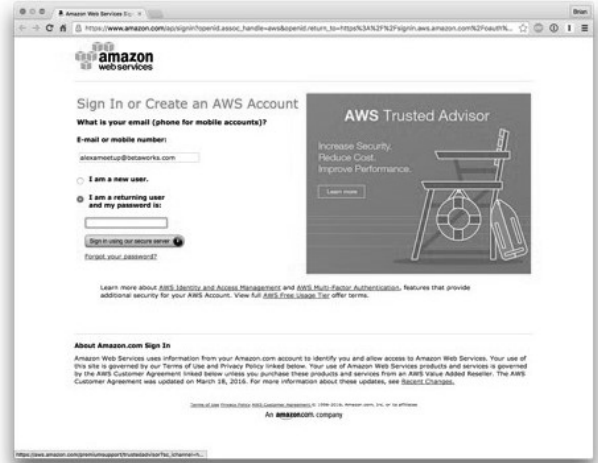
Amazon Web Services Sign ×

Brian

https://www.amazon.com/ap/signin?openid.assoc_handle=aws&openid.return_to=https%3A%2F%2Fsignin.aws.amazon.com%2Foauth%...

amazon webservices

Sign In or Create an AWS Account

What is your email (phone for mobile accounts)?

E-mail or mobile number:

alexameetup@betaworks.com

I am a new user.

I am a returning user and my password is:

Sign in using our secure server

Forgot your password?

AWS Trusted Advisor

Increase Security.
Reduce Cost.
Improve Performance.

Learn more

Learn more about AWS Identity and Access Management and AWS Multi-Factor Authentication, features that provide additional security for your AWS Account. View full AWS Free Usage Tier offer terms.

About Amazon.com Sign In

Amazon Web Services uses information from your Amazon.com account to identify you and allow access to Amazon Web Services. Your use of this site is governed by our Terms of Use and Privacy Policy linked below. Your use of Amazon Web Services products and services is governed by the AWS Customer Agreement linked below unless you purchase these products and services from an AWS Value Added Reseller. The AWS Customer Agreement was updated on March 18, 2016. For more information about these updates, see Recent Changes.

Terms of Use Privacy Policy AWS Customer Agreement © 1996-2016, Amazon.com, Inc. or its affiliates

An amazon.com company

https://aws.amazon.com/premiumsupport/trustedadvisor/?sc_ichannel=h...